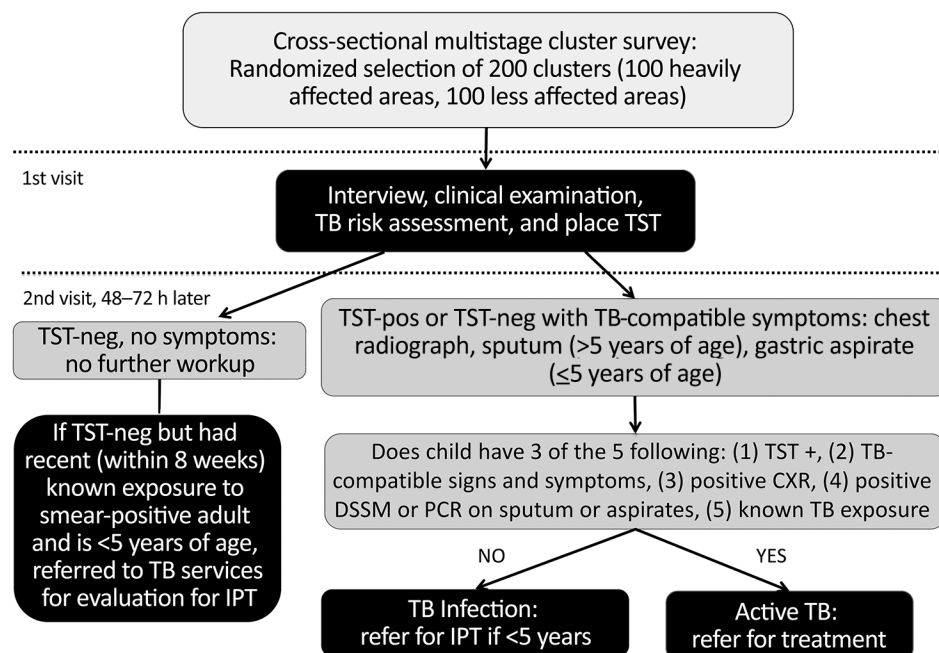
Cross-sectional multistage cluster survey: Randomized selection of 200 clusters (100 heavily affected areas, 100 less affected areas)

1st visit

Interview, clinical examination, TB risk assessment, and place TST

2nd visit, 48–72 h later

TST-neg, no symptoms: no further workup

TST-pos or TST-neg with TB-compatible symptoms: chest radiograph, sputum (>5 years of age), gastric aspirate (≤5 years of age)

If TST-neg but had recent (within 8 weeks) known exposure to smear-positive adult and is <5 years of age, referred to TB services for evaluation for IPT

Does child have 3 of the 5 following: (1) TST +, (2) TB-compatible signs and symptoms, (3) positive CXR, (4) positive DSSM or PCR on sputum or aspirates, (5) known TB exposure

NO

YES

TB Infection: refer for IPT if <5 years

Active TB: refer for treatment